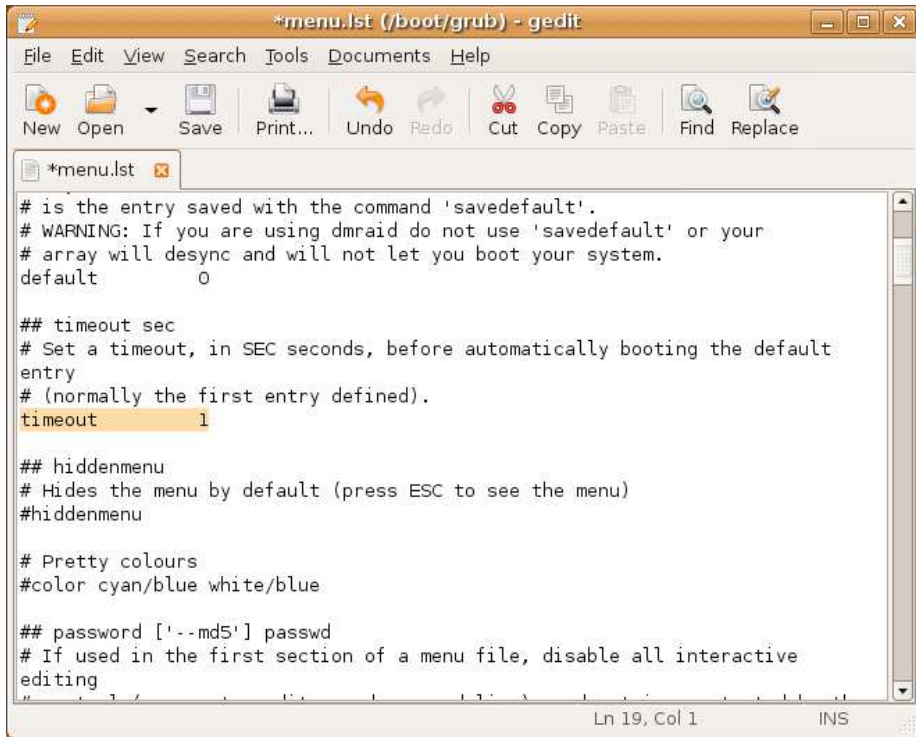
*menu.lst (/boot/grub) - gedit

File Edit View Search Tools Documents Help

New Open Save Print... Undo Redo Cut Copy Paste Find Replace

*menu.lst

# is the entry saved with the command 'savedefault'.
# WARNING: If you are using dmraid do not use 'savedefault' or your
# array will desync and will not let you boot your system.
default 0

## timeout sec
# Set a timeout, in SEC seconds, before automatically booting the default entry
# (normally the first entry defined).
timeout 1

## hiddenmenu
# Hides the menu by default (press ESC to see the menu)
#hiddenmenu

# Pretty colours
#color cyan/blue white/blue

## password ['--md5'] passwd
# If used in the first section of a menu file, disable all interactive editing
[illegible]

Ln 19, Col 1 INS